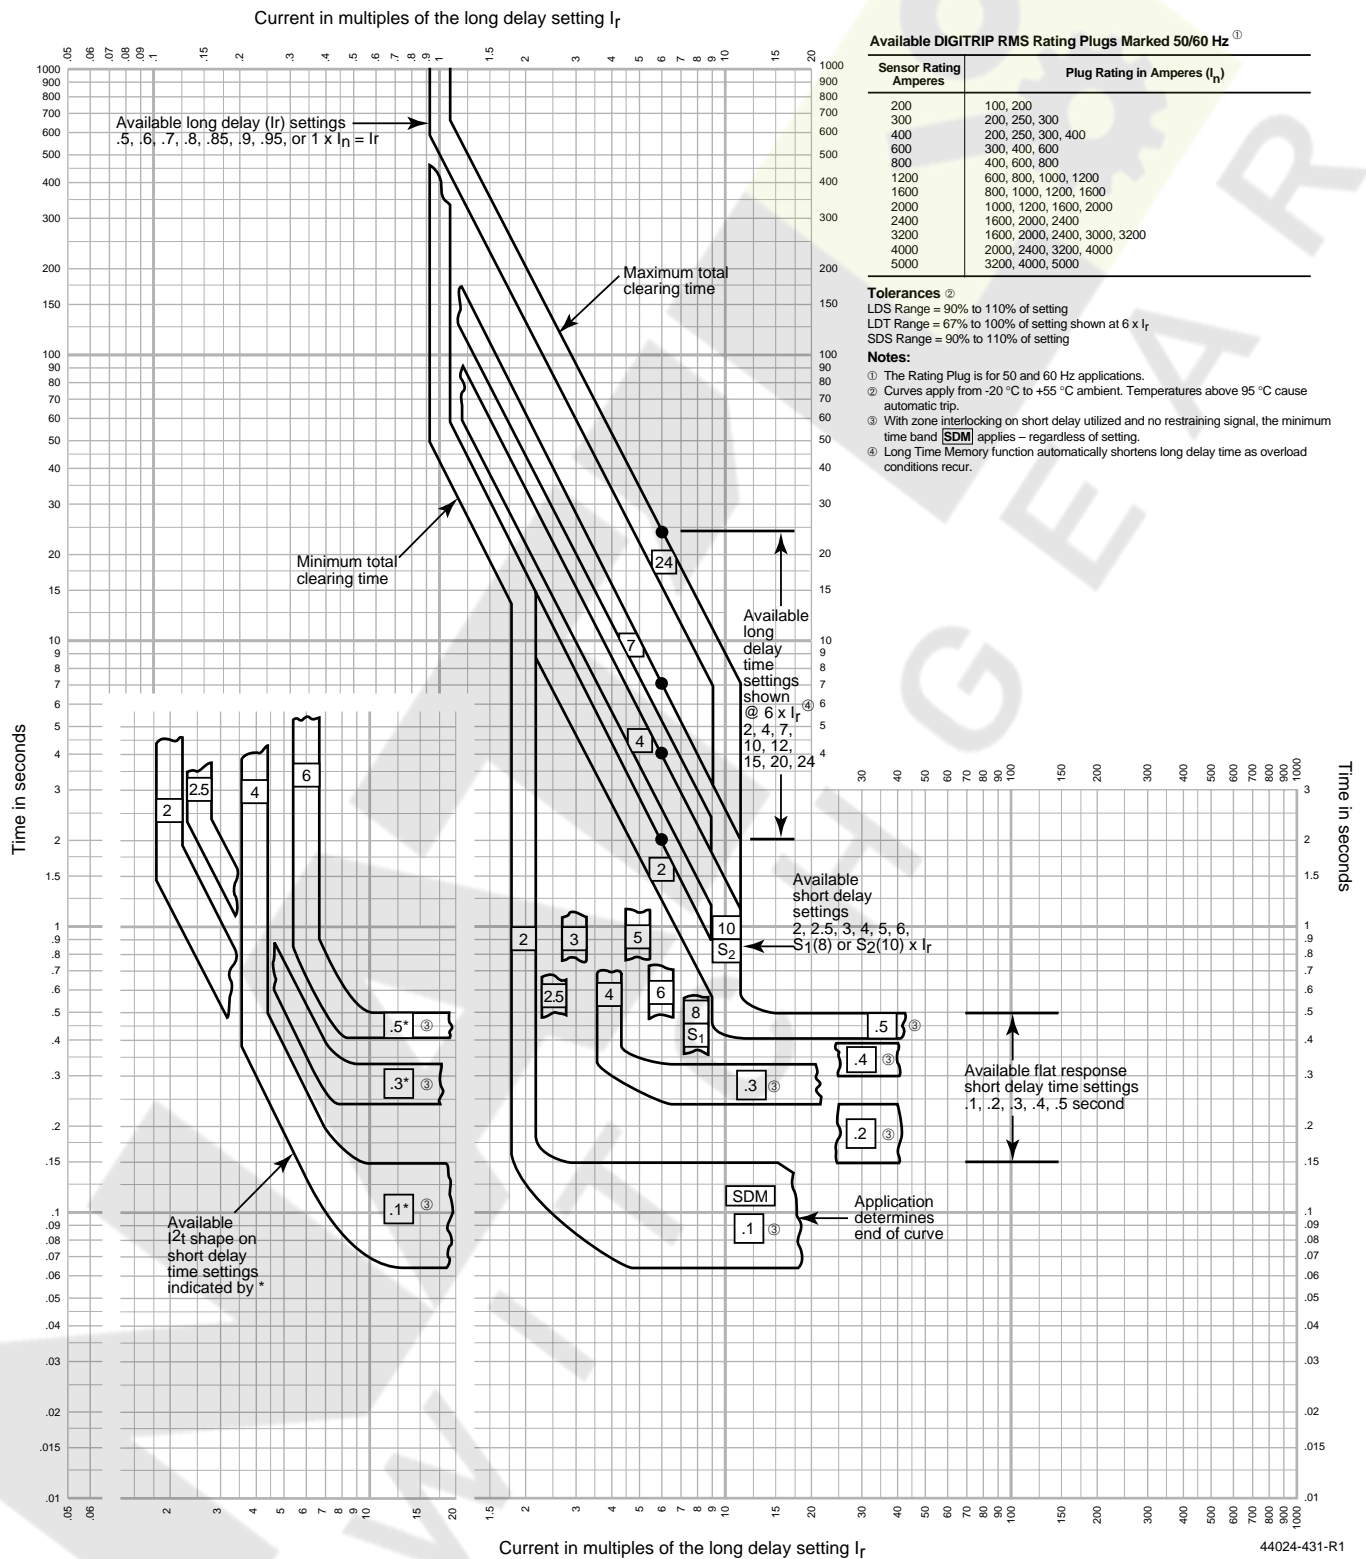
Current in multiples of the long delay setting $I_r$

.05 .06 .07 .08 .09 .1 .15 .2 .3 .4 .5 .6 .7 .8 .9 1 1.5 2 3 4 5 6 7 8 9 10 15 20

Available DIGITRIP RMS Rating Plugs Marked 50/60 Hz ①

| Sensor Rating Amperes | Plug Rating in Amperes ($I_n$) |
|---|---|
| 200 | 100, 200 |
| 300 | 200, 250, 300 |
| 400 | 200, 250, 300, 400 |
| 600 | 300, 400, 600 |
| 800 | 400, 600, 800 |
| 1200 | 600, 800, 1000, 1200 |
| 1600 | 800, 1000, 1200, 1600 |
| 2000 | 1000, 1200, 1600, 2000 |
| 2400 | 1600, 2000, 2400 |
| 3200 | 1600, 2000, 2400, 3000, 3200 |
| 4000 | 2000, 2400, 3200, 4000 |
| 5000 | 3200, 4000, 5000 |

Tolerances ②
LDS Range = 90% to 110% of setting
LDT Range = 67% to 100% of setting shown at 6 x $I_r$
SDS Range = 90% to 110% of setting

Notes:
① The Rating Plug is for 50 and 60 Hz applications.
② Curves apply from -20 °C to +55 °C ambient. Temperatures above 95 °C cause automatic trip.
③ With zone interlocking on short delay utilized and no restraining signal, the minimum time band SDM applies – regardless of setting.
④ Long Time Memory function automatically shortens long delay time as overload conditions recur.

Available long delay (Ir) settings .5, .6, .7, .8, .85, .9, .95, or 1 x $I_n$ = Ir

Maximum total clearing time

Minimum total clearing time

24 7 4 2

Available long delay time settings shown @ 6 x $I_r$ ④ 2, 4, 7, 10, 12, 15, 20, 24

Available short delay settings 2, 2.5, 3, 4, 5, 6, $S_1$(8) or $S_2$(10) x $I_r$

10 $S_2$ 2 3 5 2.5 4 6 8 $S_1$

2 2.5 4 6

.5* ③ .3* ③ .1* ③

.5 ③ .4 ③ .3 ③ .2 ③ SDM .1 ③

Available flat response short delay time settings .1, .2, .3, .4, .5 second

Application determines end of curve

Available $I^2t$ shape on short delay time settings indicated by *

Time in seconds

1000 900 800 700 600 500 400 300 200 150 100 90 80 70 60 50 40 30 20 15 10 9 8 7 6 5 4 3 2 1.5 1 .9 .8 .7 .6 .5 .4 .3 .2 .15 .1 .09 .08 .07 .06 .05 .04 .03 .02 .015 .01

30 40 50 60 70 80 90 100 150 200 300 400 500 600 700 800 900 1000

Time in seconds

.05 .06 2 3 4 5 6 7 8 9 10 15 20 1.5 2 3 4 5 6 7 8 9 10 15 20 30 40 50 60 70 80 90 100 150 200 300 400 500 600 700 800 900 1000

Current in multiples of the long delay setting $I_r$

44024-431-R1